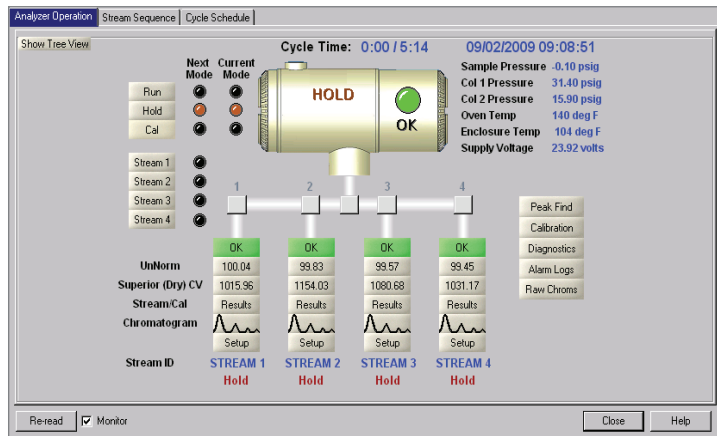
Analyzer Operation | Stream Sequence | Cycle Schedule

Show Tree View

Cycle Time: 0:00 / 5:14 09/02/2009 09:08:51

Next Mode Current Mode

Run
Hold
Cal

HOLD

OK

Sample Pressure -0.10 psig
Col 1 Pressure 31.40 psig
Col 2 Pressure 15.90 psig
Oven Temp 140 deg F
Enclosure Temp 104 deg F
Supply Voltage 23.92 volts

Stream 1
Stream 2
Stream 3
Stream 4

1 2 3 4

Peak Find
Calibration
Diagnostics
Alarm Logs
Raw Chroms

| | 1 | 2 | 3 | 4 |
|---|---|---|---|---|
| | OK | OK | OK | OK |
| UnNorm | 100.04 | 99.83 | 99.57 | 99.45 |
| Superior (Dry) CV | 1015.96 | 1154.03 | 1080.68 | 1031.17 |
| Stream/Cal | Results | Results | Results | Results |
| Chromatogram | Setup | Setup | Setup | Setup |
| Stream ID | STREAM 1 | STREAM 2 | STREAM 3 | STREAM 4 |
| | Hold | Hold | Hold | Hold |

Re-read Monitor Close Help